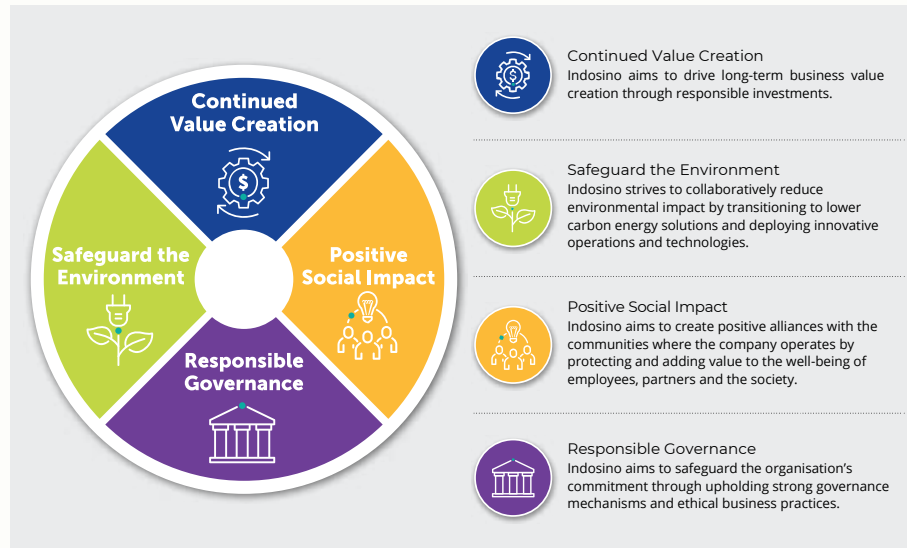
Continued Value Creation

Safeguard the Environment

Positive Social Impact

Responsible Governance

Continued Value Creation
Indosino aims to drive long-term business value creation through responsible investments.

Safeguard the Environment
Indosino strives to collaboratively reduce environmental impact by transitioning to lower carbon energy solutions and deploying innovative operations and technologies.

Positive Social Impact
Indosino aims to create positive alliances with the communities where the company operates by protecting and adding value to the well-being of employees, partners and the society.

Responsible Governance
Indosino aims to safeguard the organisation's commitment through upholding strong governance mechanisms and ethical business practices.